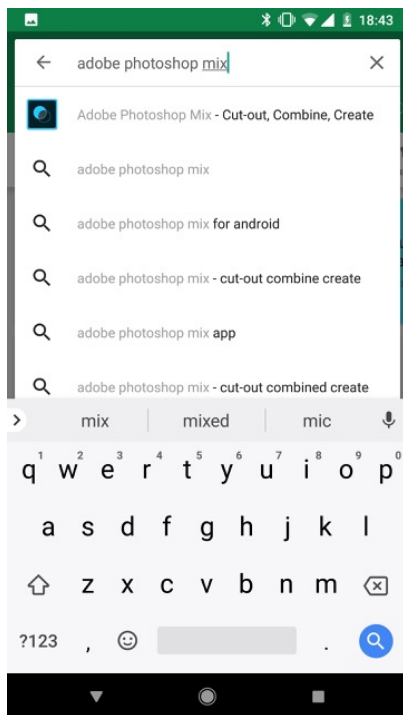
18:43

adobe photoshop mix

Adobe Photoshop Mix - Cut-out, Combine, Create

adobe photoshop mix

adobe photoshop mix for android

adobe photoshop mix - cut-out combine create

adobe photoshop mix app

adobe photoshop mix - cut-out combined create

mix mixed mic

q 1 w 2 e 3 r 4 t 5 y 6 u 7 i 8 o 9 p 0

a s d f g h j k l

z x c v b n m

?123 , .